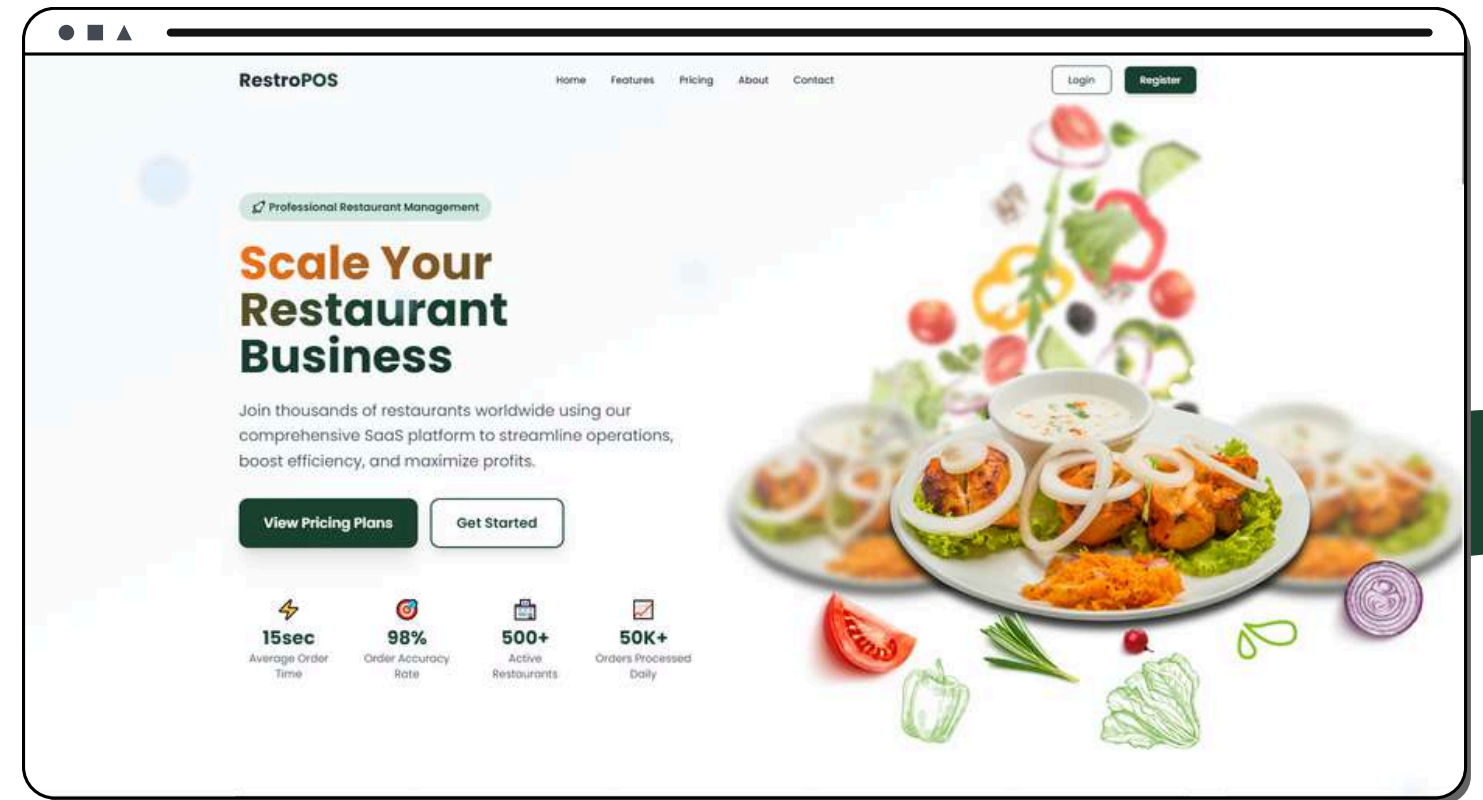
RestroPOS

Home Features Pricing About Contact

Login Register

Professional Restaurant Management

Scale Your Restaurant Business

Join thousands of restaurants worldwide using our comprehensive SaaS platform to streamline operations, boost efficiency, and maximize profits.

View Pricing Plans Get Started

15sec
Average Order Time

98%
Order Accuracy Rate

500+
Active Restaurants

50K+
Orders Processed Daily